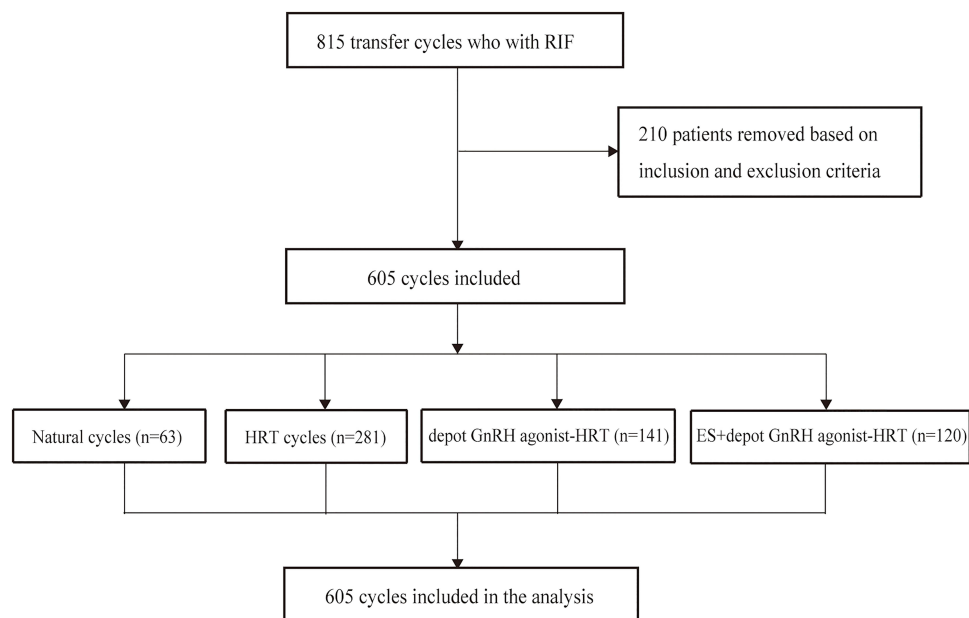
815 transfer cycles who with RIF

210 patients removed based on inclusion and exclusion criteria

605 cycles included

Natural cycles (n=63)

HRT cycles (n=281)

depot GnRH agonist-HRT (n=141)

ES+depot GnRH agonist-HRT (n=120)

605 cycles included in the analysis